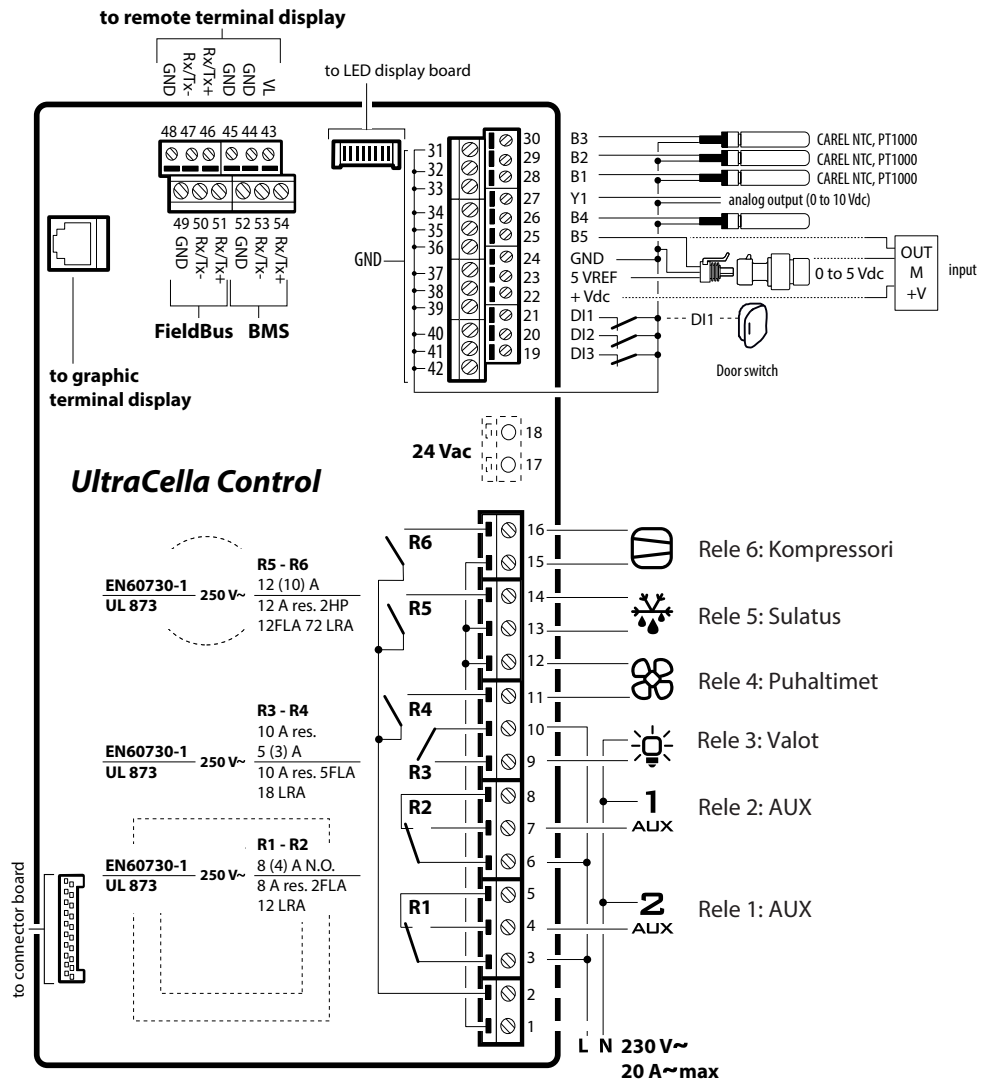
to remote terminal display

GND
Rx/Tx-
Rx/Tx+
GND
GND
VL

to LED display board

48 47 46 45 44 43

49 50 51 52 53 54
GND
Rx/Tx-
Rx/Tx+
GND
Rx/Tx-
Rx/Tx+

FieldBus BMS

to graphic terminal display

31
32
33
34
35
36
GND
37
38
39
40
41
42

30
29
28
27
26
25
24
23
22
21
20
19

B3
B2
B1
Y1
B4
B5
GND
5 VREF
+ Vdc
DI1
DI2
DI3

CAREL NTC, PT1000
CAREL NTC, PT1000
CAREL NTC, PT1000
analog output (0 to 10 Vdc)
0 to 5 Vdc
OUT
M
+V
input
DI1
Door switch

24 Vac
18
17

UltraCella Control

R6
R5
R4
R3
R2
R1

EN60730-1
UL 873
250 V~
R5 - R6
12 (10) A
12 A res. 2HP
12FLA 72 LRA

EN60730-1
UL 873
250 V~
R3 - R4
10 A res.
5 (3) A
10 A res. 5FLA
18 LRA

EN60730-1
UL 873
250 V~
R1 - R2
8 (4) A N.O.
8 A res. 2FLA
12 LRA

to connector board

16
15
14
13
12
11
10
9
8
7
6
5
4
3
2
1

Rele 6: Kompressori
Rele 5: Sulatus
Rele 4: Puhaltimet
Rele 3: Valot
1
AUX
Rele 2: AUX
2
AUX
Rele 1: AUX

L N 230 V~
20 A~max